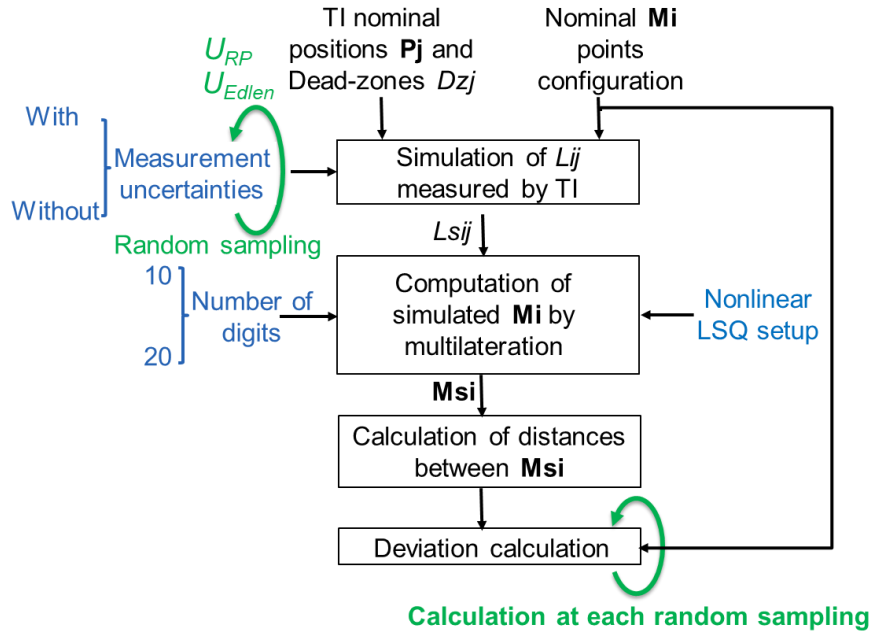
$U_{RP}$
$U_{Edlen}$

TI nominal positions Pj and Dead-zones Dzj

Nominal Mi points configuration

With
Measurement uncertainties
Without

Random sampling

Simulation of Lij measured by TI

Lsij

10
Number of digits
20

Computation of simulated Mi by multilateration

Nonlinear LSQ setup

Msi

Calculation of distances between Msi

Deviation calculation

Calculation at each random sampling